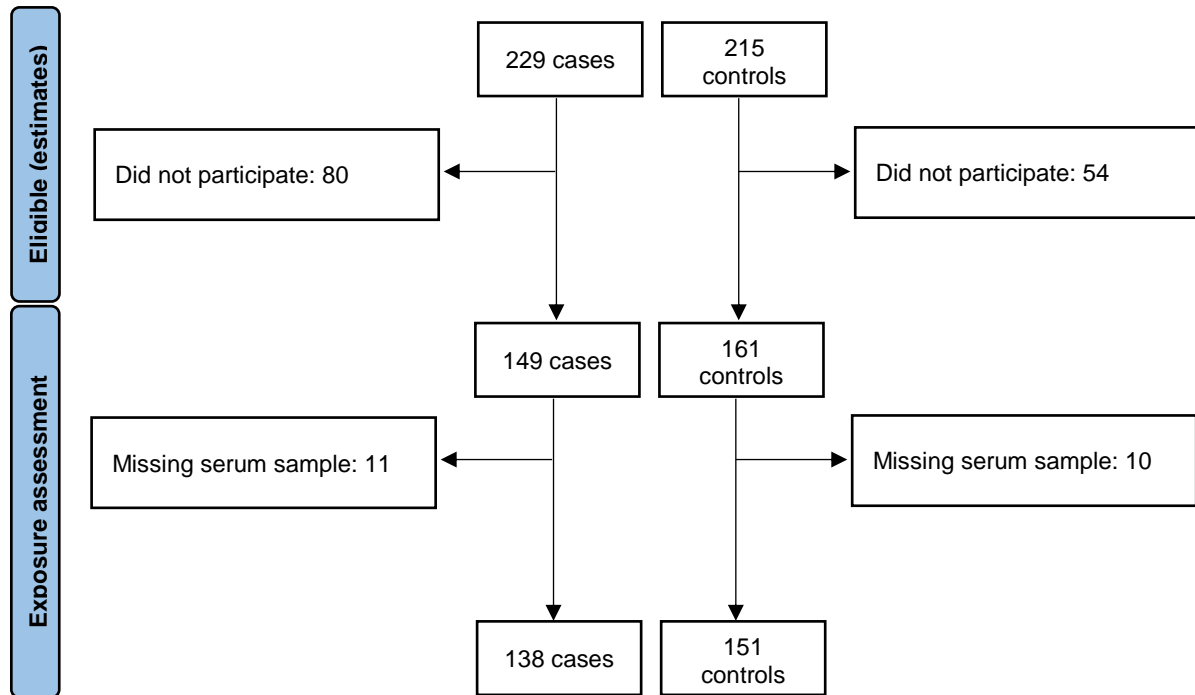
Eligible (estimates)

229 cases

215 controls

Did not participate: 80

Did not participate: 54

Exposure assessment

149 cases

161 controls

Missing serum sample: 11

Missing serum sample: 10

138 cases

151 controls